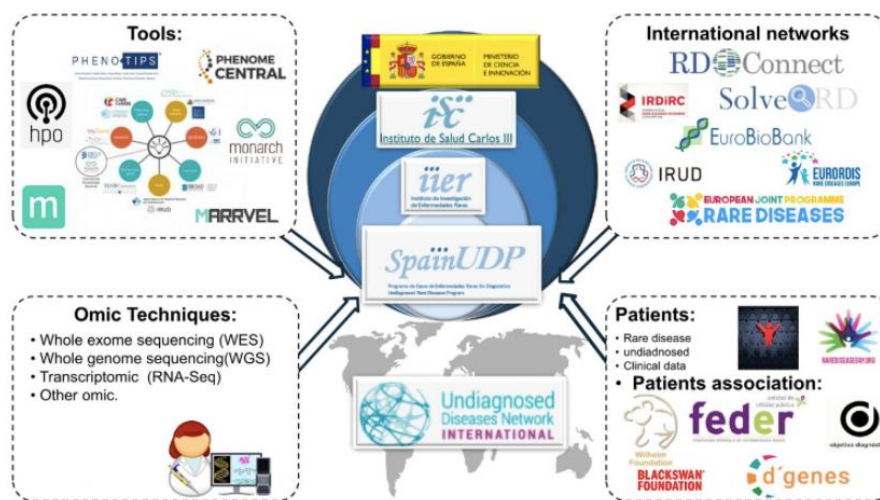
Tools:

PHENOTIPS

PHENOME CENTRAL

hpo

monarch INITIATIVE

MARRVEL

GOBIERNO DE ESPAÑA

MINISTERIO DE CIENCIA E INNOVACIÓN

Instituto de Salud Carlos III

iier

Instituto de Investigación de Enfermedades Raras

SpainUDP

Programa de Casos de Enfermedades Raras Sin Diagnóstico
Undiagnosed Rare Disease Program

International networks

RD Connect

IRDIRC

SolveRD

EuroBioBank

IRUD

EURORDIS RARE DISEASES EUROPE

EUROPEAN JOINT PROGRAMME RARE DISEASES

Omic Techniques:

• Whole exome sequencing (WES)
• Whole genome sequencing(WGS)
• Transcriptomic (RNA-Seq)
• Other omic.

Undiagnosed Diseases Network INTERNATIONAL

Patients:

• Rare disease
• undiadnosed
• Clinical data

RAREDISEASEDAY.ORG

• Patients association:

Wilhelm Foundation

feder

BLACKSWAN FOUNDATION

d'genes

objetivo diagnóst